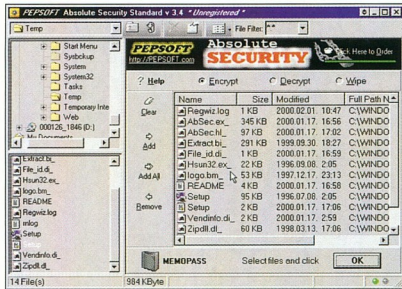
PEPSOFT Absolute Security Standard v 3.4 *Unregistered*

Temp

File Filter: *.*

PEPSOFT http://PEPSOFT.com

Absolute SECURITY

Click Here to Order

Start Menu
Sysbckup
System
System32
Tasks
Temp
Temporary Inte
Web
000126_1846 (D:)
My Documents

? Help

Encrypt

Decrypt

Wipe

Clear

Add

Add All

Remove

| Name | Size | Modified | Full Path N |
|---|---|---|---|
| Regwiz.log | 1 KB | 2000.02.01. 10:47 | C:\WINDO |
| AbSec.ex_ | 345 KB | 2000.01.17. 16:56 | C:\WINDO |
| AbSechl_ | 97 KB | 2000.01.17. 17:02 | C:\WINDO |
| Extract.bi_ | 291 KB | 1999.09.30. 18:27 | C:\WINDO |
| File_id.di_ | 1 KB | 2000.01.17. 16:59 | C:\WINDO |
| Hsun32.ex_ | 22 KB | 1996.09.08. 2:05 | C:\WINDO |
| logo.bm_ | 53 KB | 1997.12.17. 23:13 | C:\WINDO |
| README | 4 KB | 2000.01.17. 16:58 | C:\WINDO |
| Setup | 95 KB | 1996.07.08. 2:05 | C:\WINDO |
| Setup | 2 KB | 2000.01.17. 17:06 | C:\WINDO |
| Vendinfo.di_ | 2 KB | 2000.01.17. 2:59 | C:\WINDO |
| Zipdll.dl_ | 60 KB | 1998.03.13. 17:06 | C:\WINDO |

Extract.bi_
File_id.di_
Hsun32.ex_
logo.bm_
README
Regwiz.log
mlog
Setup
Setup
Vendinfo.di_
Zipdll.dl_

MEMOPASS

Select files and click

OK

14 File(s)

984 KByte